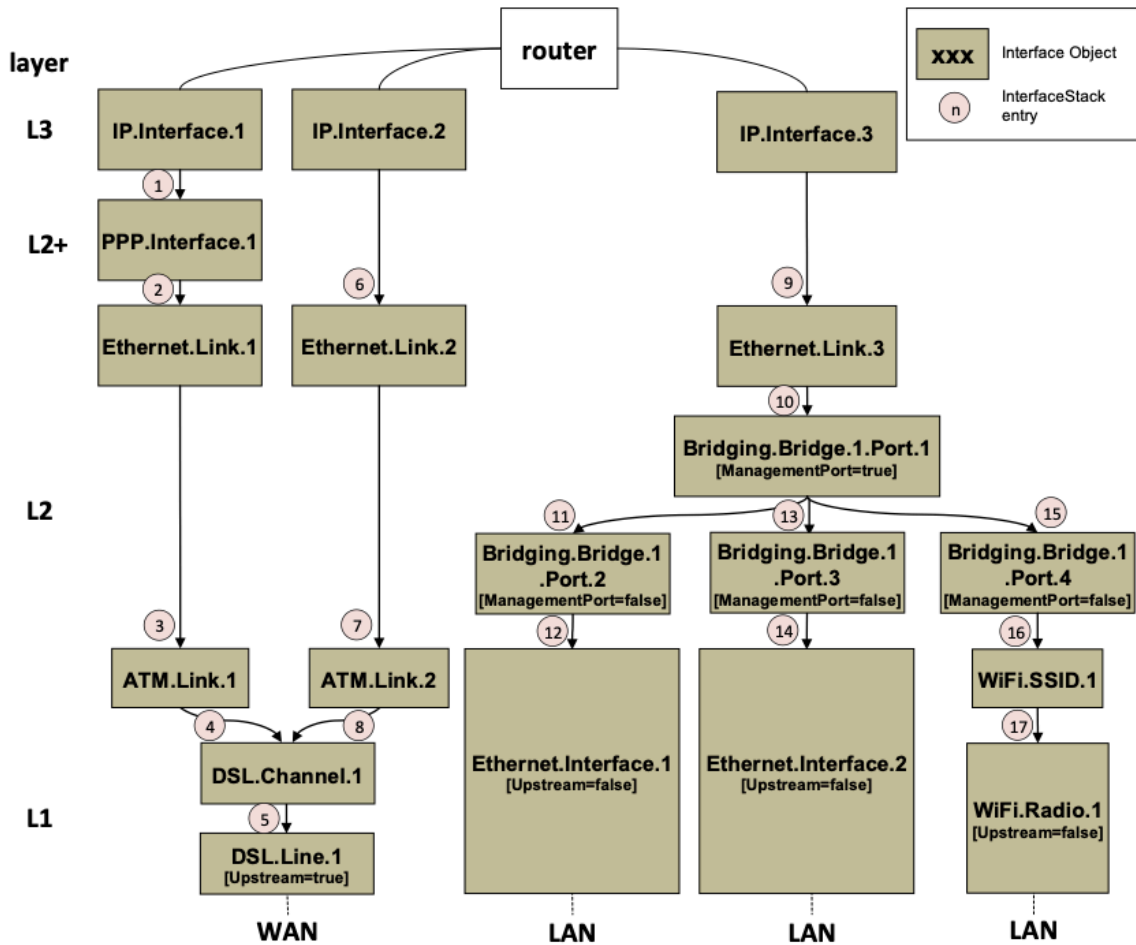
router

xxx Interface Object

n InterfaceStack entry

layer

L3

IP.Interface.1

IP.Interface.2

IP.Interface.3

1

L2+

PPP.Interface.1

2

6

9

Ethernet.Link.1

Ethernet.Link.2

Ethernet.Link.3

10

Bridging.Bridge.1.Port.1
[ManagementPort=true]

L2

11

13

15

Bridging.Bridge.1 .Port.2
[ManagementPort=false]

Bridging.Bridge.1 .Port.3
[ManagementPort=false]

Bridging.Bridge.1 .Port.4
[ManagementPort=false]

3

7

12

14

16

ATM.Link.1

ATM.Link.2

WiFi.SSID.1

4

8

17

DSL.Channel.1

Ethernet.Interface.1
[Upstream=false]

Ethernet.Interface.2
[Upstream=false]

L1

5

WiFi.Radio.1
[Upstream=false]

DSL.Line.1
[Upstream=true]

WAN

LAN

LAN

LAN